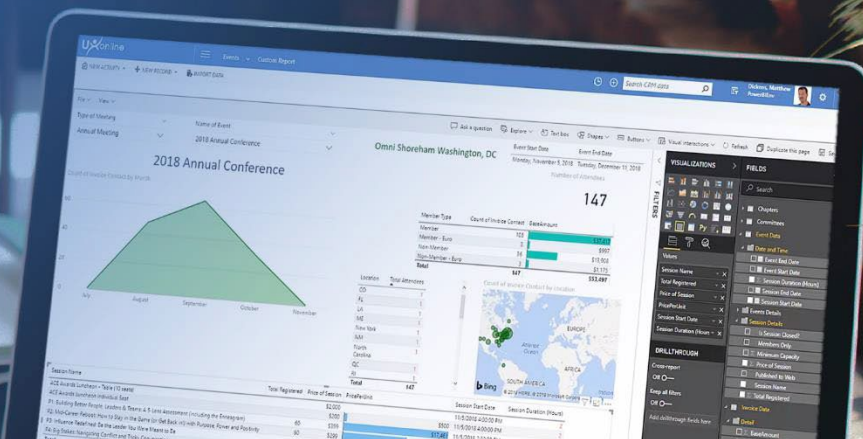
UX online

Events > Custom Report

NEW ACTIVITY · NEW RECORD · IMPORT DATA

Search CRM data

Dickens, Matthew PowerBIUsr

File · View ·

Ask a question · Explore · Text box · Shapes · Buttons · Visual interactions · Refresh · Duplicate this page

Type of Meeting
Annual Meeting

Name of Event
2018 Annual Conference

2018 Annual Conference

Omni Shoreham Washington, DC

Event Start Date
Event End Date
Monday, November 9, 2018 Tuesday, December 11, 2018

Number of Attendees
147

Count of Invoice Contact by Month

July · August · October · November

| Member Type | Count of Invoice Contact | BaseAmount |
|---|---|---|
| Member | 103 | $17,437 |
| Member - Euro | 1 | $997 |
| Non-Member | 36 | $13,908 |
| Non-Member - Euro | 7 | $1,175 |
| Total | 147 | $33,497 |

| Location | Total Attendees |
|---|---|
| CO | |
| FL | |
| IL | |
| ME | |
| New York | |
| NM | |
| North Carolina | |
| QC | |
| RI | |
| Total | 147 |

Count of Invoice Contact by Location

EUROPE · AFRICA · SOUTH AMERICA · Bing

FILTERS

VISUALIZATIONS

Values
Session Name
Total Registered
Price of Session
PricePerUnit
Session Start Date
Session Duration (Hours)

DRILLTHROUGH
Cross-report
Off
Keep all filters
Off
Add drillthrough fields here

FIELDS
Search
Chapters
Committees
Event Data
Date and Time
Event End Date
Event Start Date
Session Duration (Hours)
Session End Date
Session Start Date
Events Details
Session Details
Is Session Closed?
Members Only
Minimum Capacity
Price of Session
Published to Web
Session Name
Total Registered
Invoice Data
Detail
BaseAmount

| Session Name | Total Registered | Price of Session | PricePerUnit | Session Start Date | Session Duration (Hours) |
|---|---|---|---|---|---|
| ACE Awards Luncheon - Table (10 seats) | | | | | |
| ACE Awards Luncheon Individual Seat | | $2,000 | | | |
| P1: Building Better People, Leaders & Teams: A 5-Level Assessment (including the Enneagram) | 60 | $599 | $500 | 11/5/2018 4:00:00 PM | |
| R2: Mid-Career Reboot: How to Stay in the Game (or Get Back In) with Purpose, Power and Positivity | 60 | $599 | | 11/5/2018 4:00:00 PM | |
| R3: Influence Redefined: Be the Leader You Were Meant to Be | | | $17,467 | 11/5/2018 4:00:00 PM | |
| R4: Big Stakes: Navigating Conflict and Tricky Conversations | | | | | |